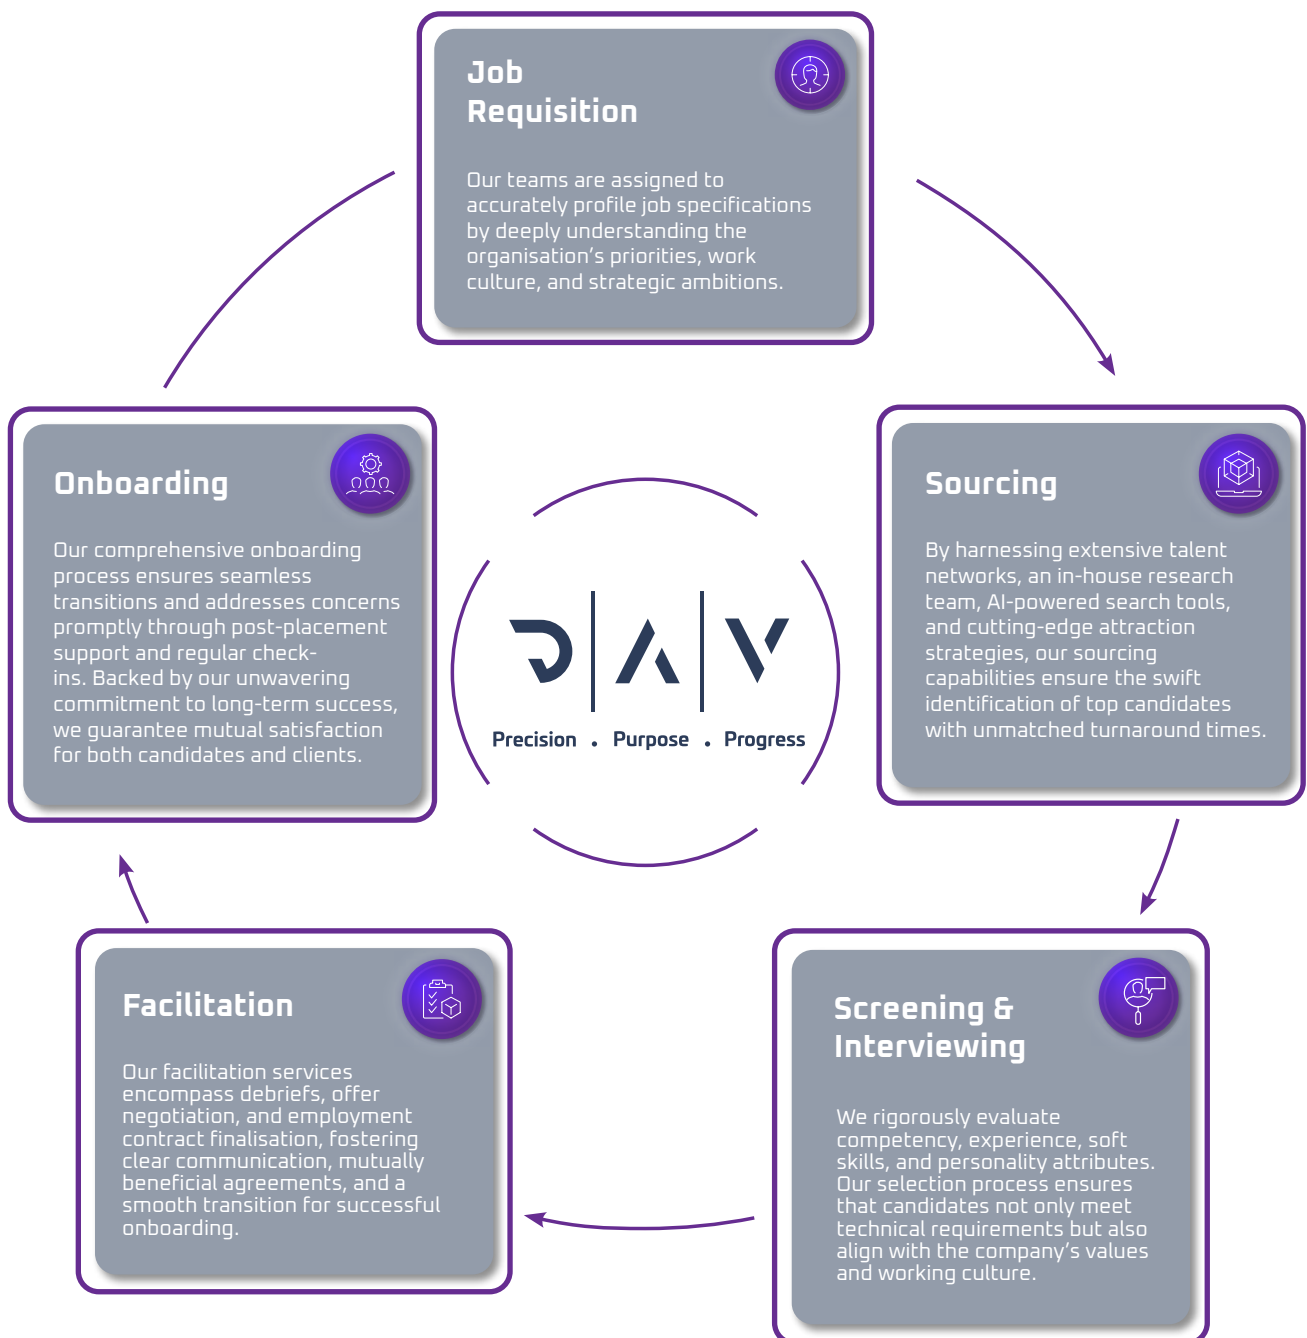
Job Requisition

Our teams are assigned to accurately profile job specifications by deeply understanding the organisation’s priorities, work culture, and strategic ambitions.

Sourcing

By harnessing extensive talent networks, an in-house research team, AI-powered search tools, and cutting-edge attraction strategies, our sourcing capabilities ensure the swift identification of top candidates with unmatched turnaround times.

Screening & Interviewing

We rigorously evaluate competency, experience, soft skills, and personality attributes. Our selection process ensures that candidates not only meet technical requirements but also align with the company’s values and working culture.

Facilitation

Our facilitation services encompass debriefs, offer negotiation, and employment contract finalisation, fostering clear communication, mutually beneficial agreements, and a smooth transition for successful onboarding.

Onboarding

Our comprehensive onboarding process ensures seamless transitions and addresses concerns promptly through post-placement support and regular check-ins. Backed by our unwavering commitment to long-term success, we guarantee mutual satisfaction for both candidates and clients.

D | A | V

Precision . Purpose . Progress